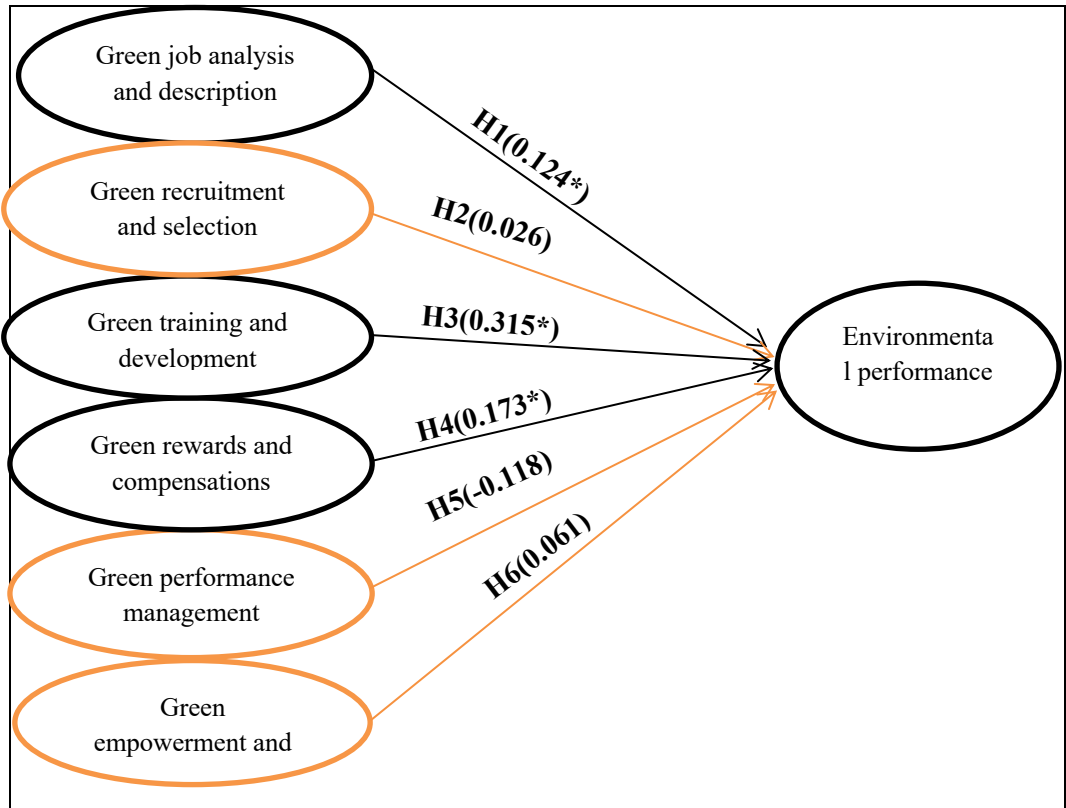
Green job analysis and description

Green recruitment and selection

Green training and development

Green rewards and compensations

Green performance management

Green empowerment and

H1(0.124*)

H2(0.026)

H3(0.315*)

H4(0.173*)

H5(-0.118)

H6(0.061)

Environmenta l performance